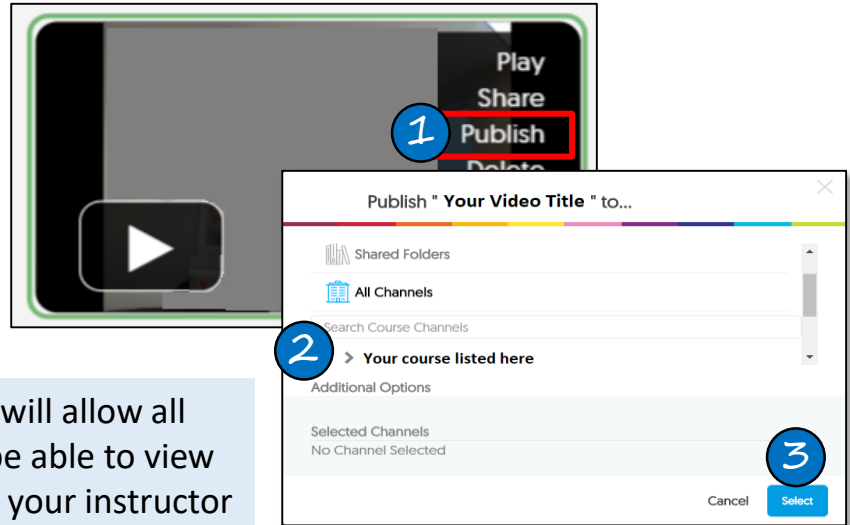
Play
Share
1
Publish
Delete

Publish " Your Video Title " to...

Shared Folders
All Channels
Search Course Channels
2
Your course listed here
Additional Options
Selected Channels
No Channel Selected
3
Cancel
Select

will allow all
be able to view
your instructor